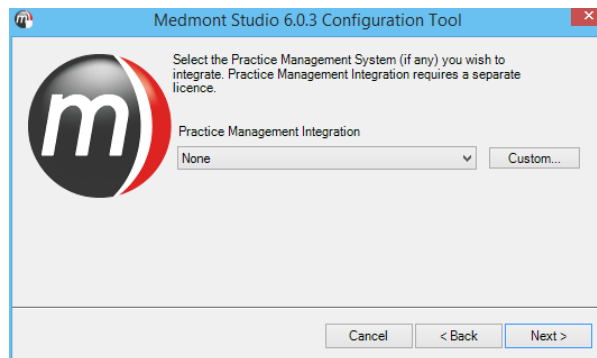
Medmont Studio 6.0.3 Configuration Tool

Select the Practice Management System (if any) you wish to integrate. Practice Management Integration requires a separate licence.

Practice Management Integration

None

Custom...

Cancel

< Back

Next >